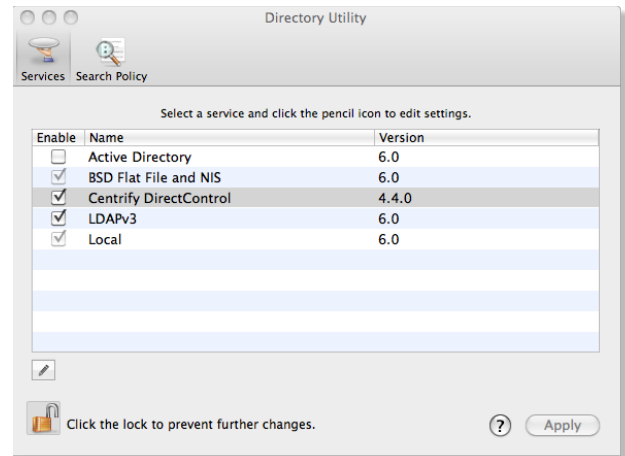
Directory Utility

Services Search Policy

Select a service and click the pencil icon to edit settings.

| Enable | Name | Version |
|---|---|---|
| ☐ | Active Directory | 6.0 |
| ☑ | BSD Flat File and NIS | 6.0 |
| ☑ | Centrify DirectControl | 4.4.0 |
| ☑ | LDAPv3 | 6.0 |
| ☑ | Local | 6.0 |

Click the lock to prevent further changes.

?

Apply